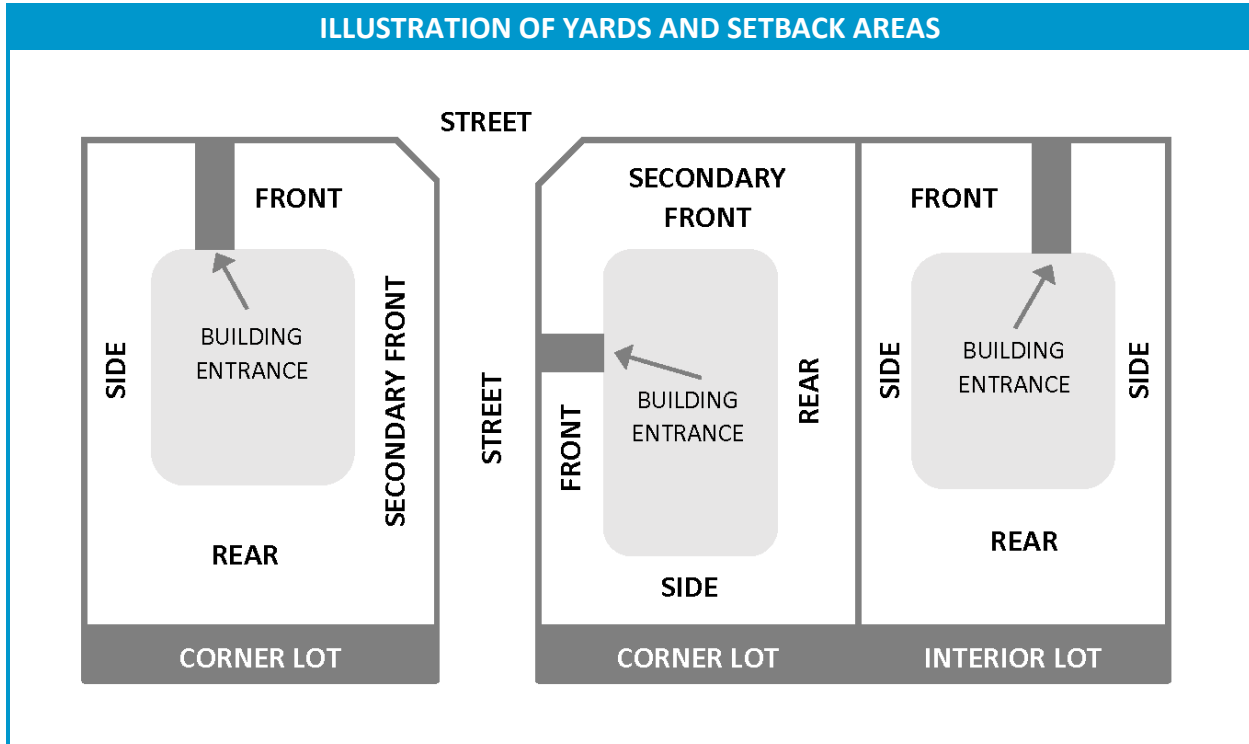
ILLUSTRATION OF YARDS AND SETBACK AREAS

STREET

FRONT

SIDE

BUILDING ENTRANCE

SECONDARY FRONT

REAR

CORNER LOT

STREET

SECONDARY FRONT

FRONT

BUILDING ENTRANCE

REAR

SIDE

CORNER LOT

FRONT

SIDE

BUILDING ENTRANCE

SIDE

REAR

INTERIOR LOT